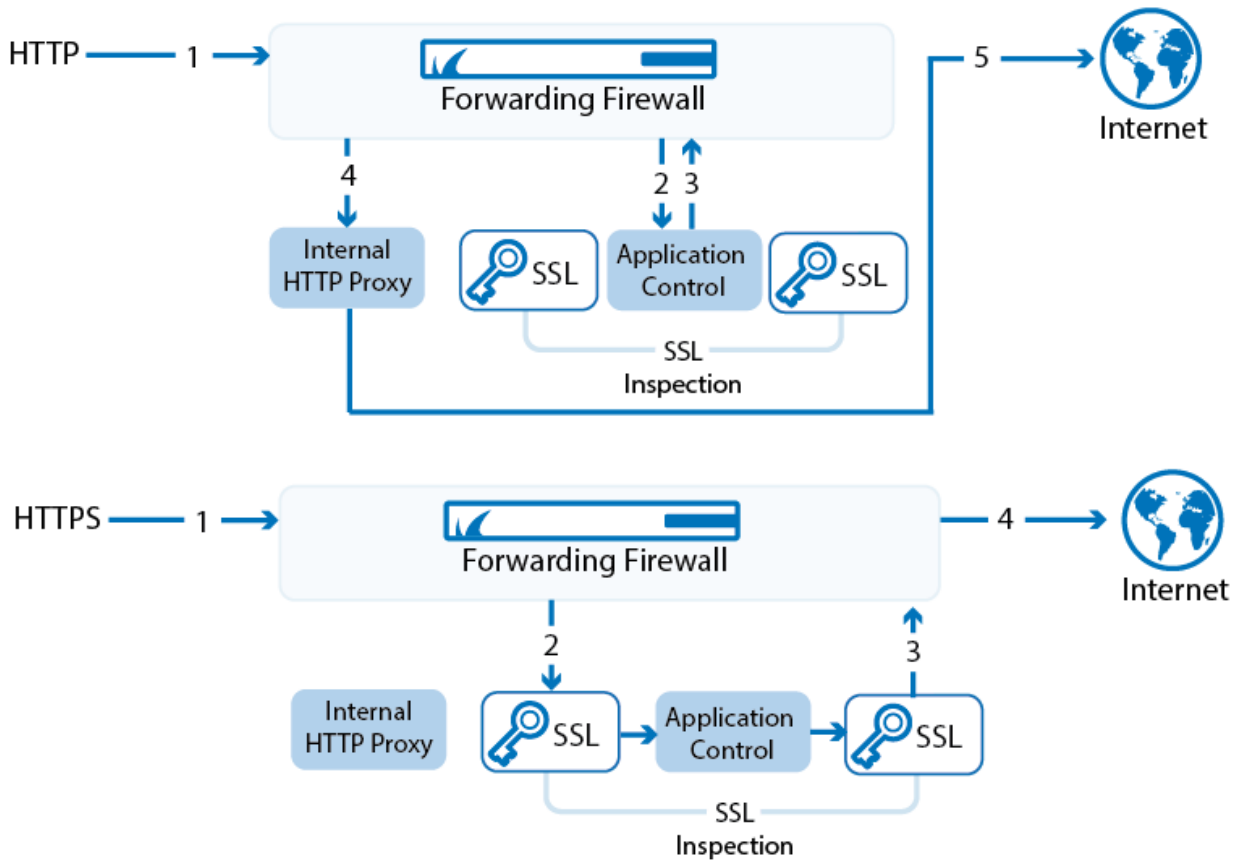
HTTP 1

Forwarding Firewall

5

Internet

4

2 3

Internal HTTP Proxy

SSL

Application Control

SSL

SSL Inspection

HTTPS 1

Forwarding Firewall

4

Internet

2

3

Internal HTTP Proxy

SSL

Application Control

SSL

SSL Inspection